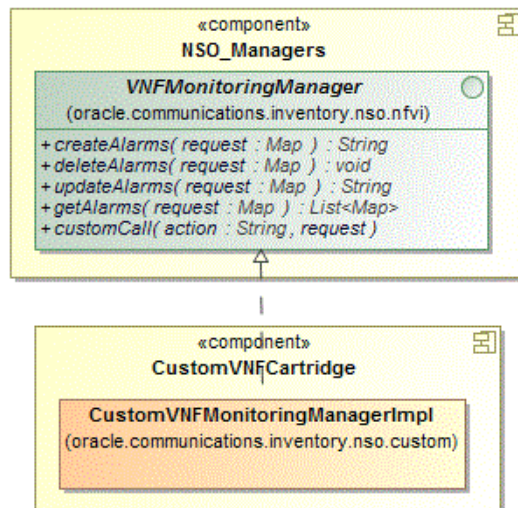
«component»
NSO_Managers

VNFMonitoringManager
(oracle.communications.inventory.nso.nfvi)

+createAlarms( request : Map ) : String
+deleteAlarms( request : Map ) : void
+updateAlarms( request : Map ) : String
+getAlarms( request : Map ) : List<Map>
+customCall( action : String, request )

«component»
CustomVNFCartridge

CustomVNFMonitoringManagerImpl
(oracle.communications.inventory.nso.custom)